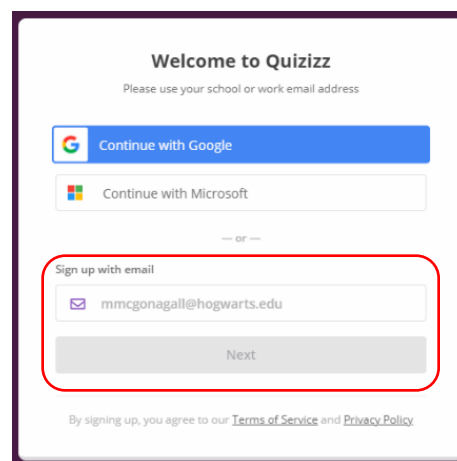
Welcome to Quizizz

Please use your school or work email address

G Continue with Google

Continue with Microsoft

— or —

Sign up with email

mmcgonagall@hogwarts.edu

Next

By signing up, you agree to our Terms of Service and Privacy Policy